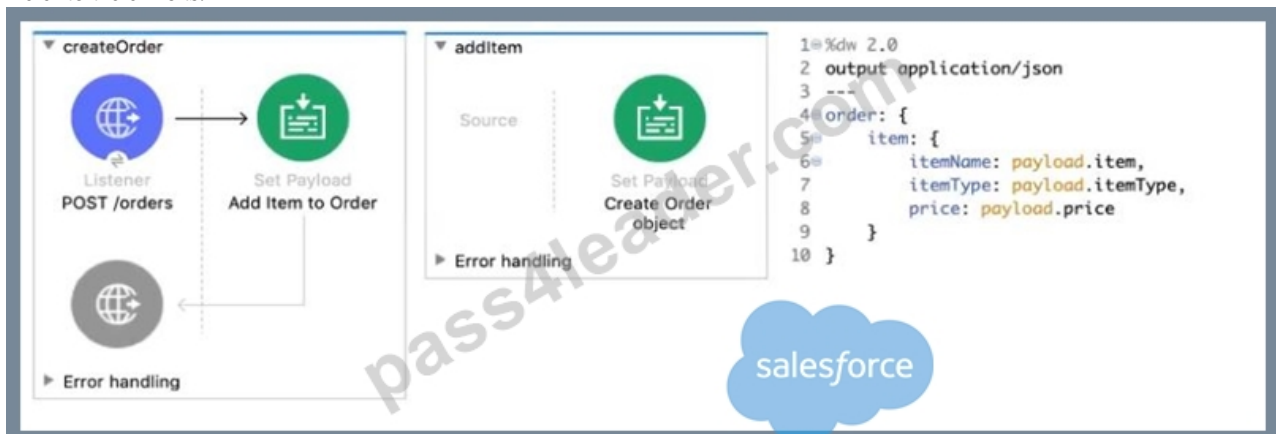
createOrder

Listener
POST /orders

Set Payload
Add Item to Order

Error handling

addItem

Source

Set Payload
Create Order object

Error handling

1 %dw 2.0
2 output application/json
3 ---
4 order: {
5     item: {
6         itemName: payload.item,
7         itemType: payload.itemType,
8         price: payload.price
9     }
10 }

salesforce

pass4leader.com